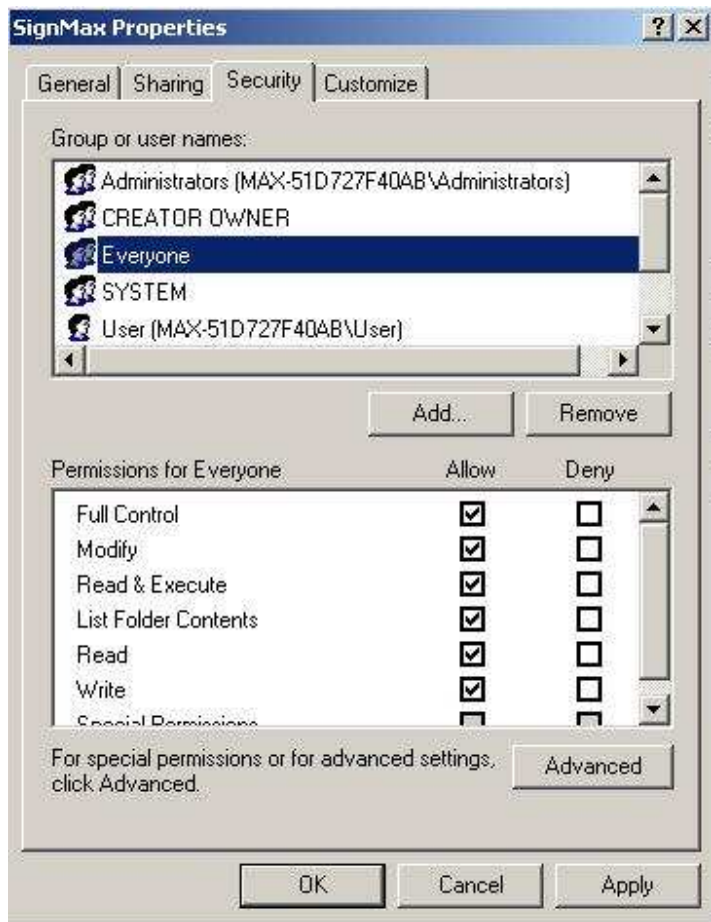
SignMax Properties

? X

General | Sharing | Security | Customize

Group or user names:

Administrators (MAX-51D727F40AB\Administrators)
CREATOR OWNER
Everyone
SYSTEM
User (MAX-51D727F40AB\User)

Add... Remove

| Permissions for Everyone | Allow | Deny |
|---|---|---|
| Full Control | ☑ | ☐ |
| Modify | ☑ | ☐ |
| Read & Execute | ☑ | ☐ |
| List Folder Contents | ☑ | ☐ |
| Read | ☑ | ☐ |
| Write | ☑ | ☐ |
| Special Permissions | ☐ | ☐ |

For special permissions or for advanced settings, click Advanced.

Advanced

OK Cancel Apply